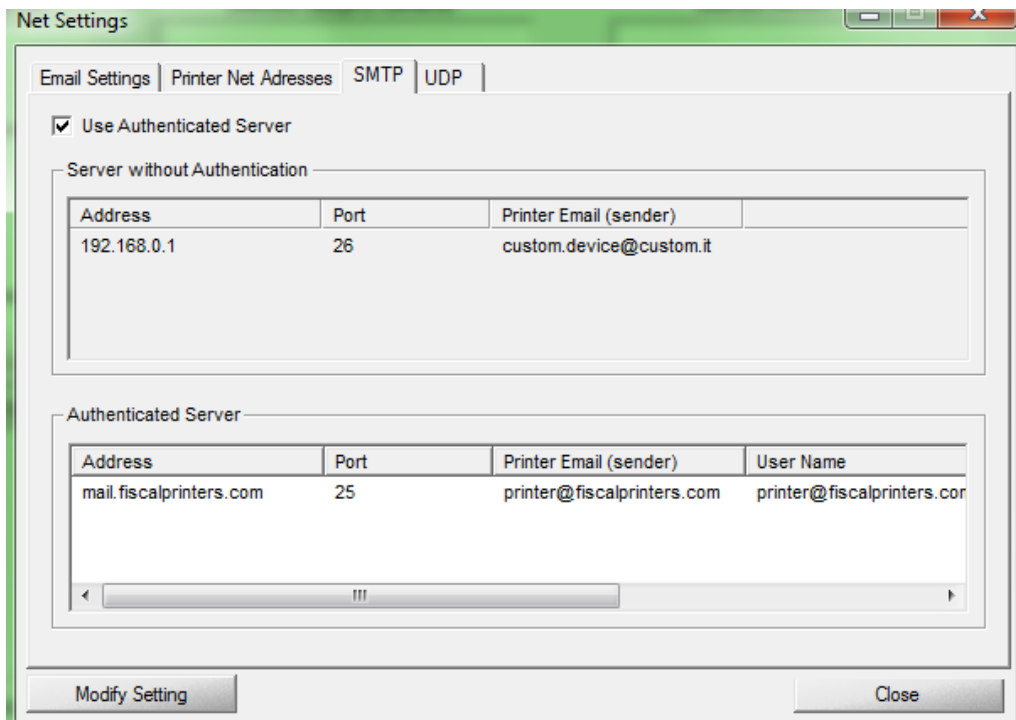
Net Settings

Email Settings | Printer Net Adresses | SMTP | UDP

Use Authenticated Server

Server without Authentication

| Address | Port | Printer Email (sender) |
|---|---|---|
| 192.168.0.1 | 26 | custom.device@custom.it |

Authenticated Server

| Address | Port | Printer Email (sender) | User Name |
|---|---|---|---|
| mail.fiscalprinters.com | 25 | printer@fiscalprinters.com | printer@fiscalprinters.cor |

Modify Setting

Close